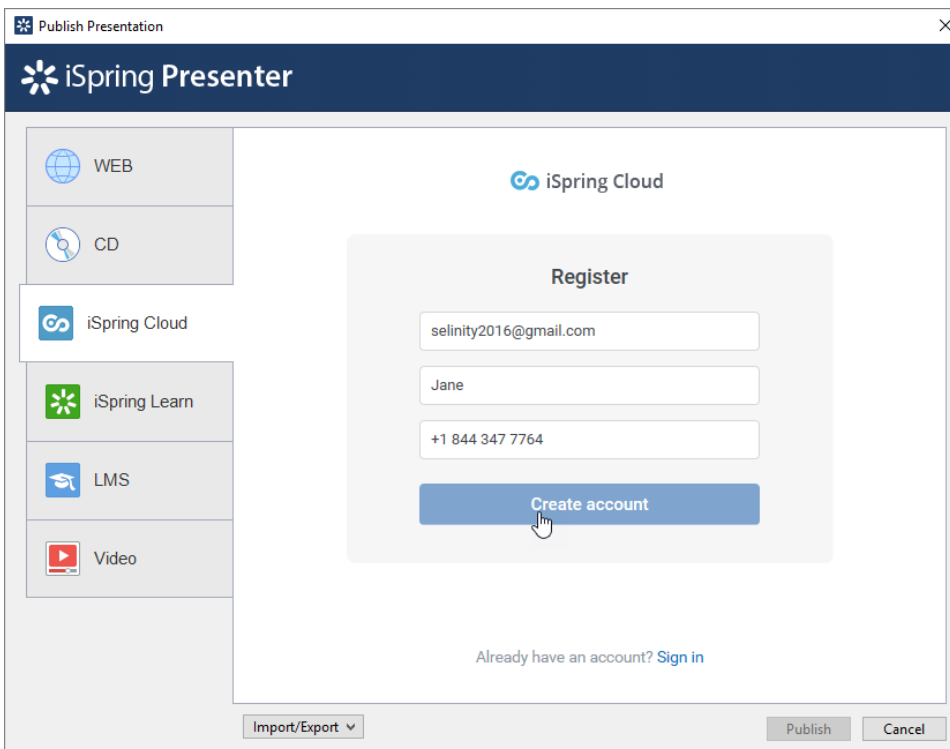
Publish Presentation

iSpring Presenter

WEB

CD

iSpring Cloud

iSpring Learn

LMS

Video

iSpring Cloud

Register

selinity2016@gmail.com

Jane

+1 844 347 7764

Create account

Already have an account? Sign in

Import/Export

Publish

Cancel